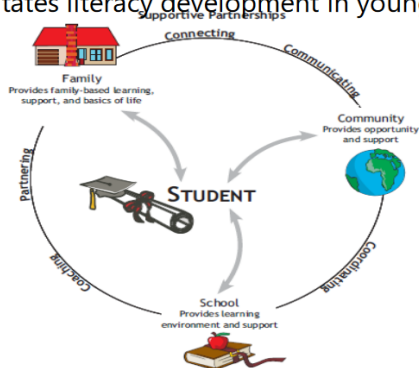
tates literacy development in youn

Supportive Partnerships

Connecting

Communicating

Family
Provides family-based learning, support, and basics of life

Community
Provides opportunity and support

Partnering

STUDENT

Coaching

Coordinating

School
Provides learning environment and support